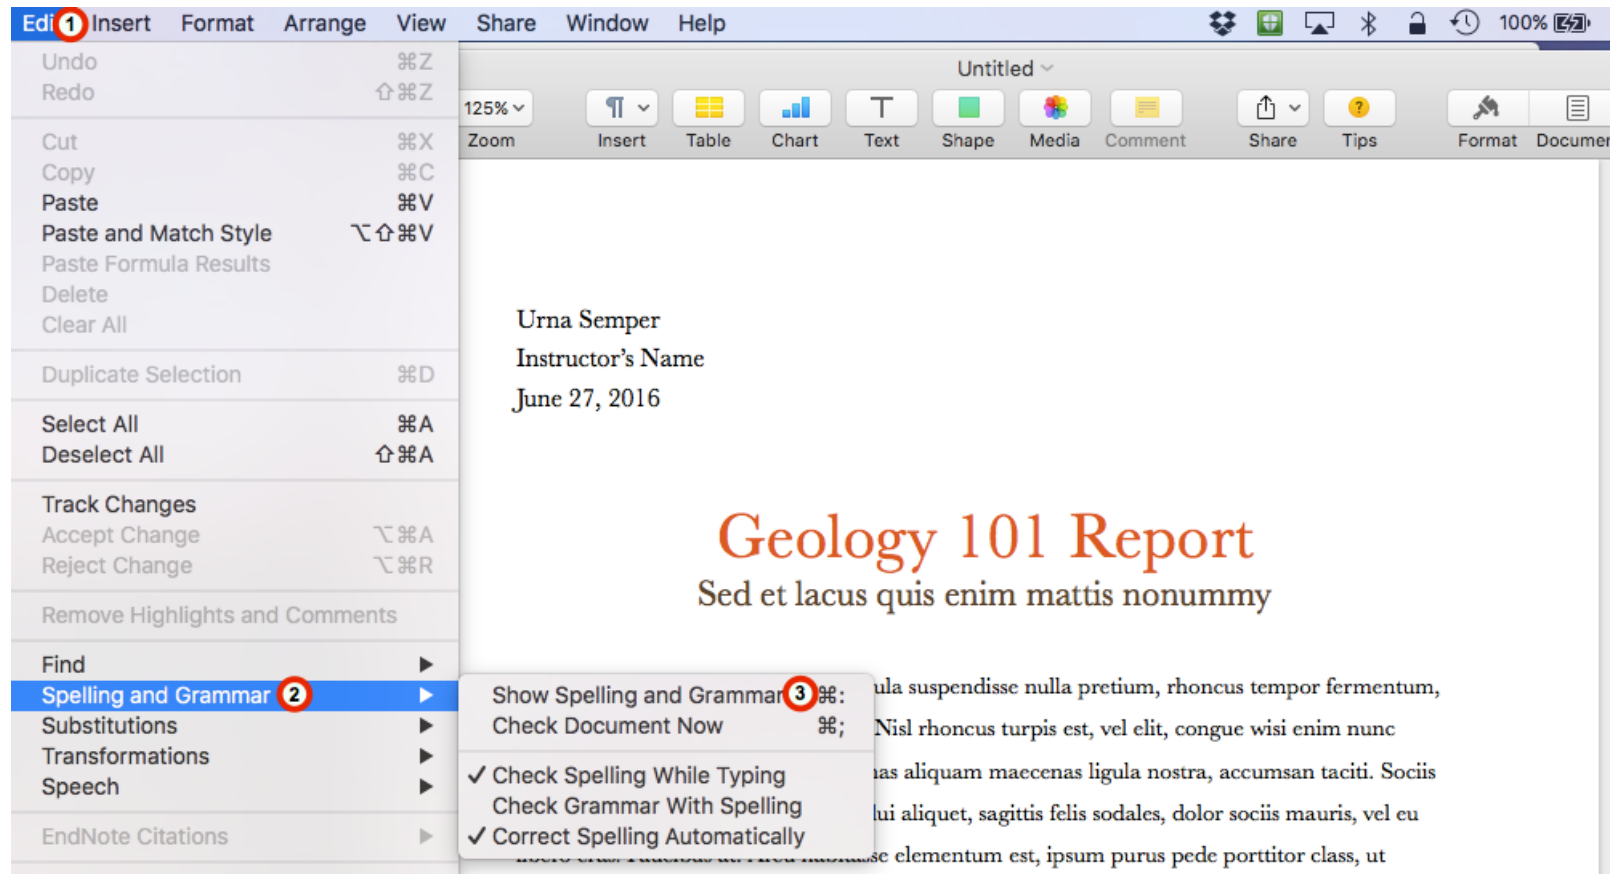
Edi 1 Insert Format Arrange View Share Window Help

100%

Undo ⌘Z
Redo ⇧⌘Z

Cut ⌘X
Copy ⌘C
Paste ⌘V
Paste and Match Style ⌥⇧⌘V
Paste Formula Results
Delete
Clear All

Duplicate Selection ⌘D

Select All ⌘A
Deselect All ⇧⌘A

Track Changes
Accept Change ⌥⌘A
Reject Change ⌥⌘R

Remove Highlights and Comments

Find
Spelling and Grammar 2
Substitutions
Transformations
Speech

EndNote Citations

Untitled

125% Zoom
Insert
Table
Chart
Text
Shape
Media
Comment
Share
Tips
Format
Documer

Show Spelling and Grammar 3 ⌘:
Check Document Now ⌘;

✓ Check Spelling While Typing
Check Grammar With Spelling
✓ Correct Spelling Automatically

Urna Semper
Instructor's Name
June 27, 2016

Geology 101 Report
Sed et lacus quis enim mattis nonummy

ula suspendisse nulla pretium, rhoncus tempor fermentum, Nisl rhoncus turpis est, vel elit, congue wisi enim nunc ıas aliquam maecenas ligula nostra, accumsan taciti. Sociis lui aliquet, sagittis felis sodales, dolor sociis mauris, vel eu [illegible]se elementum est, ipsum purus pede porttitor class, ut